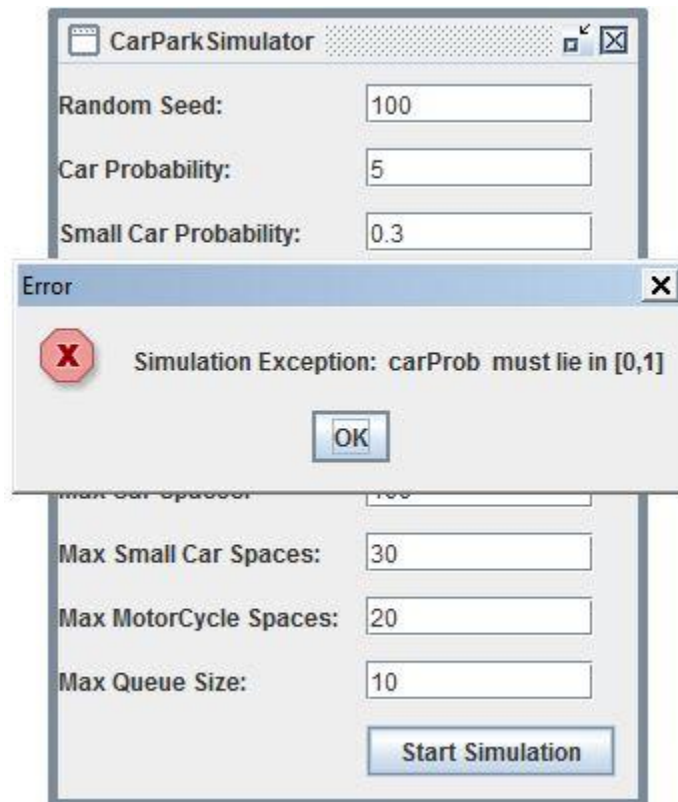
CarParkSimulator

Random Seed: 100

Car Probability: 5

Small Car Probability: 0.3

Error

Simulation Exception: carProb must lie in [0,1]

OK

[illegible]

Max Small Car Spaces: 30

Max MotorCycle Spaces: 20

Max Queue Size: 10

Start Simulation